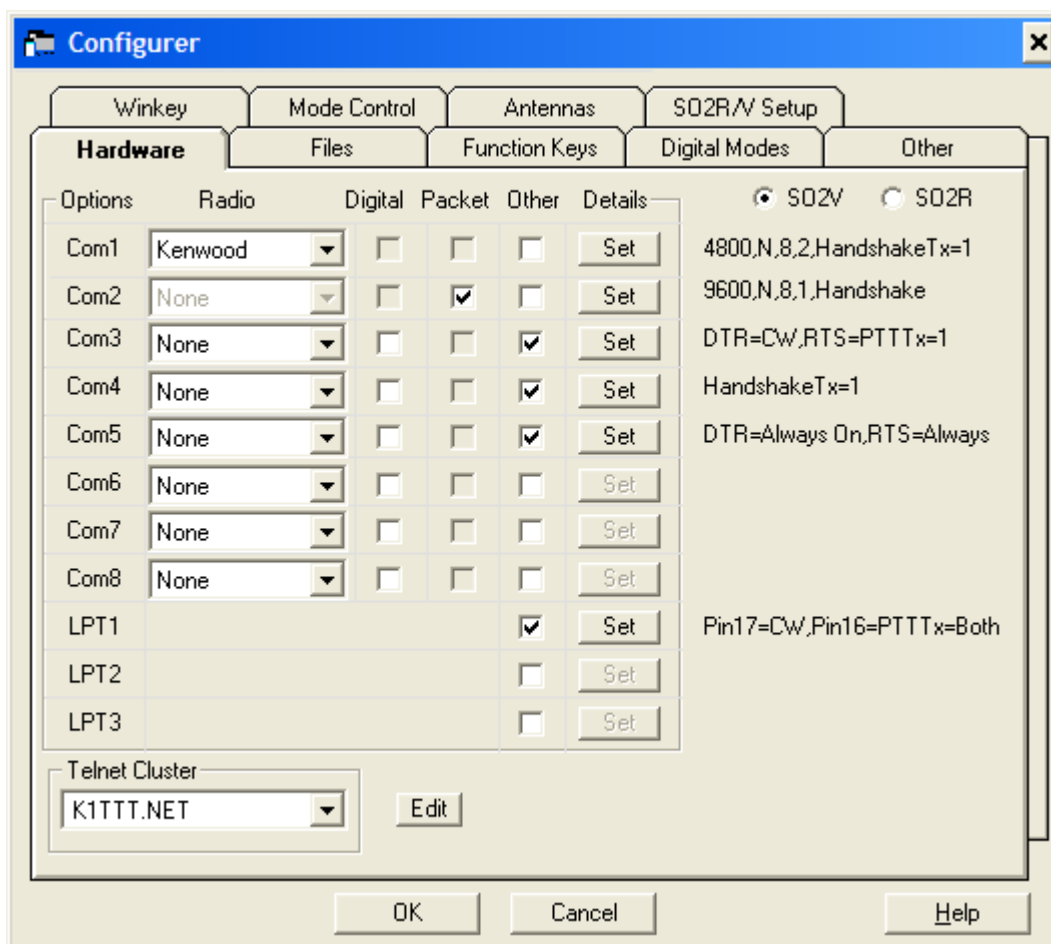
Configurer

×

Winkey | Mode Control | Antennas | SO2R/V Setup

Hardware | Files | Function Keys | Digital Modes | Other

Options | Radio | Digital | Packet | Other | Details

SO2V SO2R

| | | | | | | |
|---|---|---|---|---|---|---|
| Com1 | Kenwood | | | | Set | 4800,N,8,2,HandshakeTx=1 |
| Com2 | None | | | | Set | 9600,N,8,1,Handshake |
| Com3 | None | | | | Set | DTR=CW,RTS=PTTTx=1 |
| Com4 | None | | | | Set | HandshakeTx=1 |
| Com5 | None | | | | Set | DTR=Always On,RTS=Always |
| Com6 | None | | | | Set | |
| Com7 | None | | | | Set | |
| Com8 | None | | | | Set | |
| LPT1 | | | | | Set | Pin17=CW,Pin16=PTTTx=Both |
| LPT2 | | | | | Set | |
| LPT3 | | | | | Set | |

Telnet Cluster

K1TTT.NET

Edit

OK Cancel Help